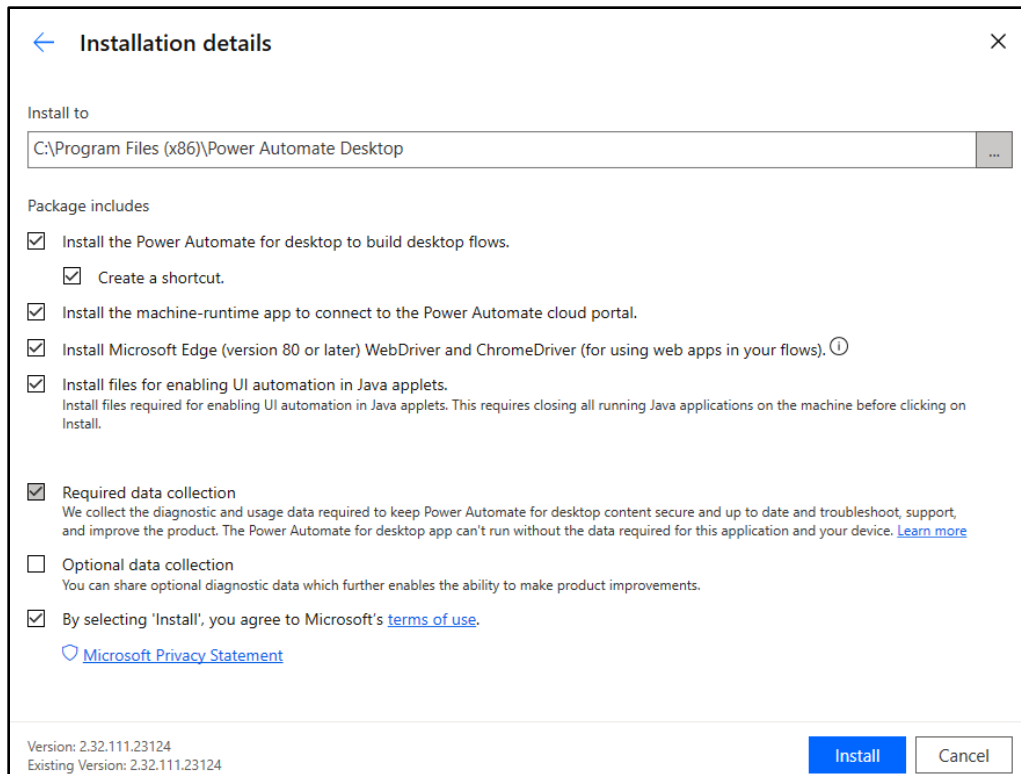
Installation details

Install to

C:\Program Files (x86)\Power Automate Desktop

...

Package includes

Install the Power Automate for desktop to build desktop flows.

Create a shortcut.

Install the machine-runtime app to connect to the Power Automate cloud portal.

Install Microsoft Edge (version 80 or later) WebDriver and ChromeDriver (for using web apps in your flows).

Install files for enabling UI automation in Java applets.
Install files required for enabling UI automation in Java applets. This requires closing all running Java applications on the machine before clicking on Install.

Required data collection
We collect the diagnostic and usage data required to keep Power Automate for desktop content secure and up to date and troubleshoot, support, and improve the product. The Power Automate for desktop app can't run without the data required for this application and your device. Learn more

Optional data collection
You can share optional diagnostic data which further enables the ability to make product improvements.

By selecting 'Install', you agree to Microsoft's terms of use.

Microsoft Privacy Statement

Version: 2.32.111.23124
Existing Version: 2.32.111.23124

Install

Cancel